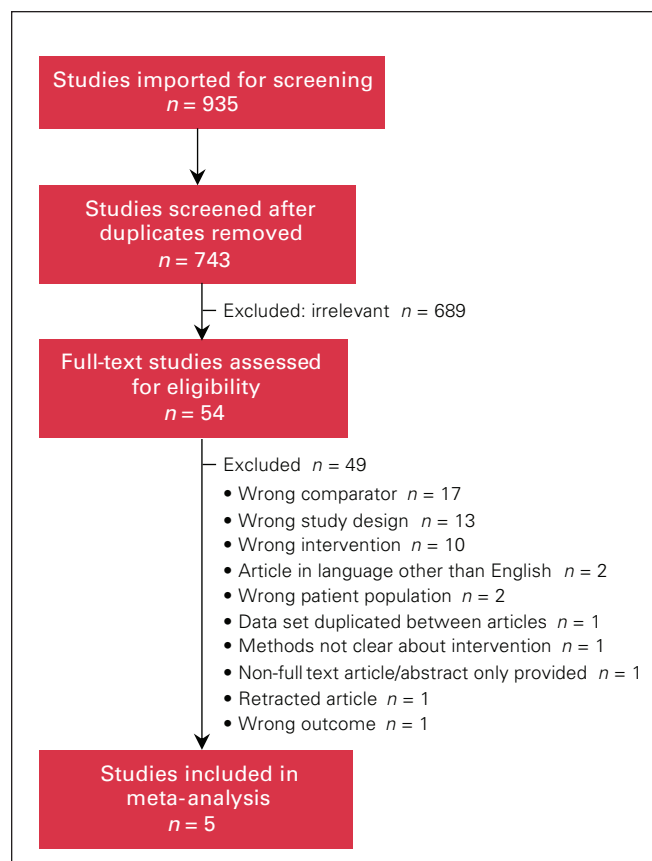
Studies imported for screening
$n = 935$

Studies screened after duplicates removed
$n = 743$

Excluded: irrelevant $n = 689$

Full-text studies assessed for eligibility
$n = 54$

Excluded $n = 49$
• Wrong comparator $n = 17$
• Wrong study design $n = 13$
• Wrong intervention $n = 10$
• Article in language other than English $n = 2$
• Wrong patient population $n = 2$
• Data set duplicated between articles $n = 1$
• Methods not clear about intervention $n = 1$
• Non-full text article/abstract only provided $n = 1$
• Retracted article $n = 1$
• Wrong outcome $n = 1$

Studies included in meta-analysis
$n = 5$